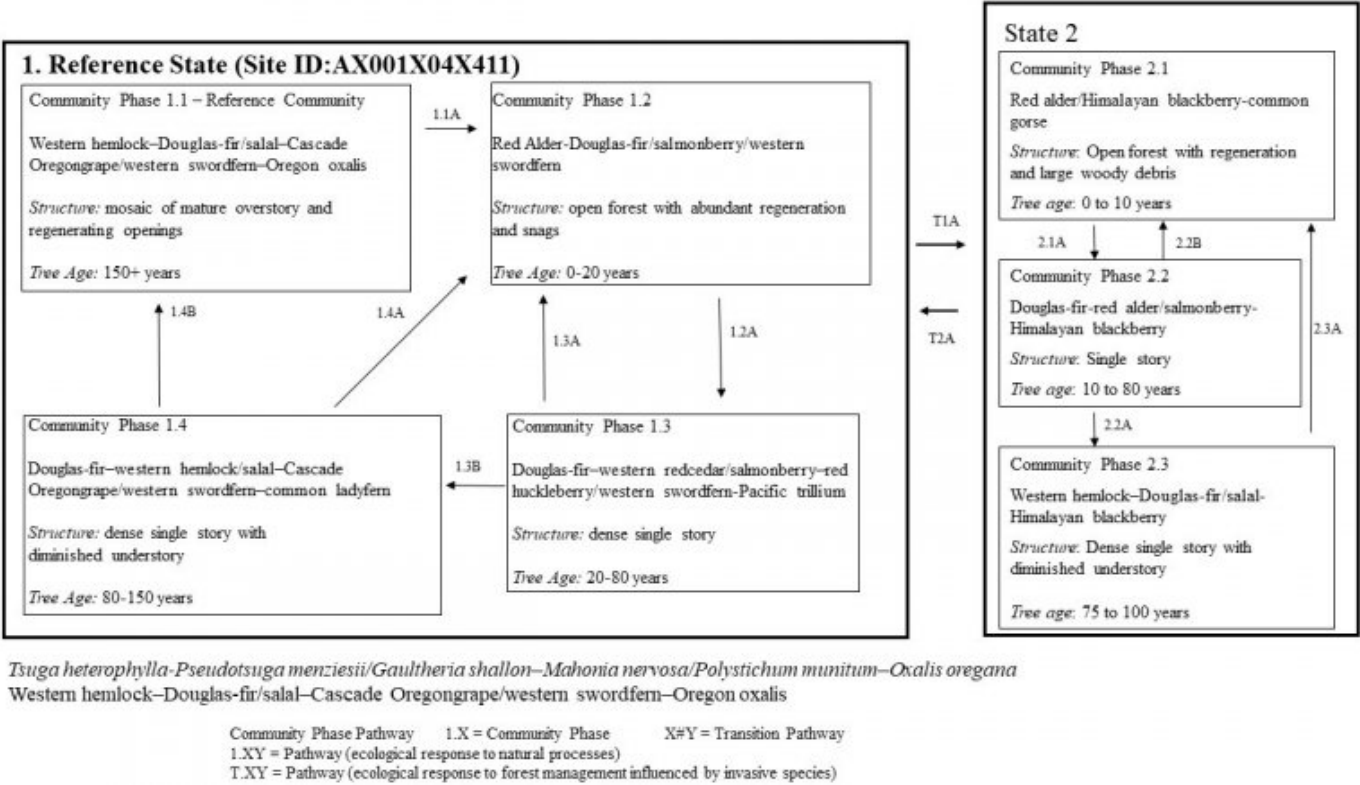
1. Reference State (Site ID:AX001X04X411)

Community Phase 1.1 – Reference Community

Western hemlock–Douglas-fir/salal–Cascade Oregongrape/western swordfern–Oregon oxalis

*Structure:* mosaic of mature overstory and regenerating openings

*Tree Age:* 150+ years

1.1A

Community Phase 1.2

Red Alder-Douglas-fir/salmonberry/western swordfern

*Structure:* open forest with abundant regeneration and snags

*Tree Age:* 0-20 years

1.4B

1.4A

1.3A

1.2A

Community Phase 1.4

Douglas-fir–western hemlock/salal–Cascade Oregongrape/western swordfern–common ladyfern

*Structure:* dense single story with diminished understory

*Tree Age:* 80-150 years

1.3B

Community Phase 1.3

Douglas-fir–western redcedar/salmonberry–red huckleberry/western swordfern-Pacific trillium

*Structure:* dense single story

*Tree Age:* 20-80 years

T1A

T2A

State 2

Community Phase 2.1

Red alder/Himalayan blackberry-common gorse

*Structure*: Open forest with regeneration and large woody debris

*Tree age*: 0 to 10 years

2.1A

2.2B

Community Phase 2.2

Douglas-fir-red alder/salmonberry-Himalayan blackberry

*Structure*: Single story

*Tree age*: 10 to 80 years

2.3A

2.2A

Community Phase 2.3

Western hemlock–Douglas-fir/salal-Himalayan blackberry

*Structure*: Dense single story with diminished understory

*Tree age*: 75 to 100 years

*Tsuga heterophylla-Pseudotsuga menziesii/Gaultheria shallon–Mahonia nervosa/Polystichum munitum–Oxalis oregana*
Western hemlock–Douglas-fir/salal–Cascade Oregongrape/western swordfern–Oregon oxalis

Community Phase Pathway 1.X = Community Phase X#Y = Transition Pathway
1.XY = Pathway (ecological response to natural processes)
T.XY = Pathway (ecological response to forest management influenced by invasive species)